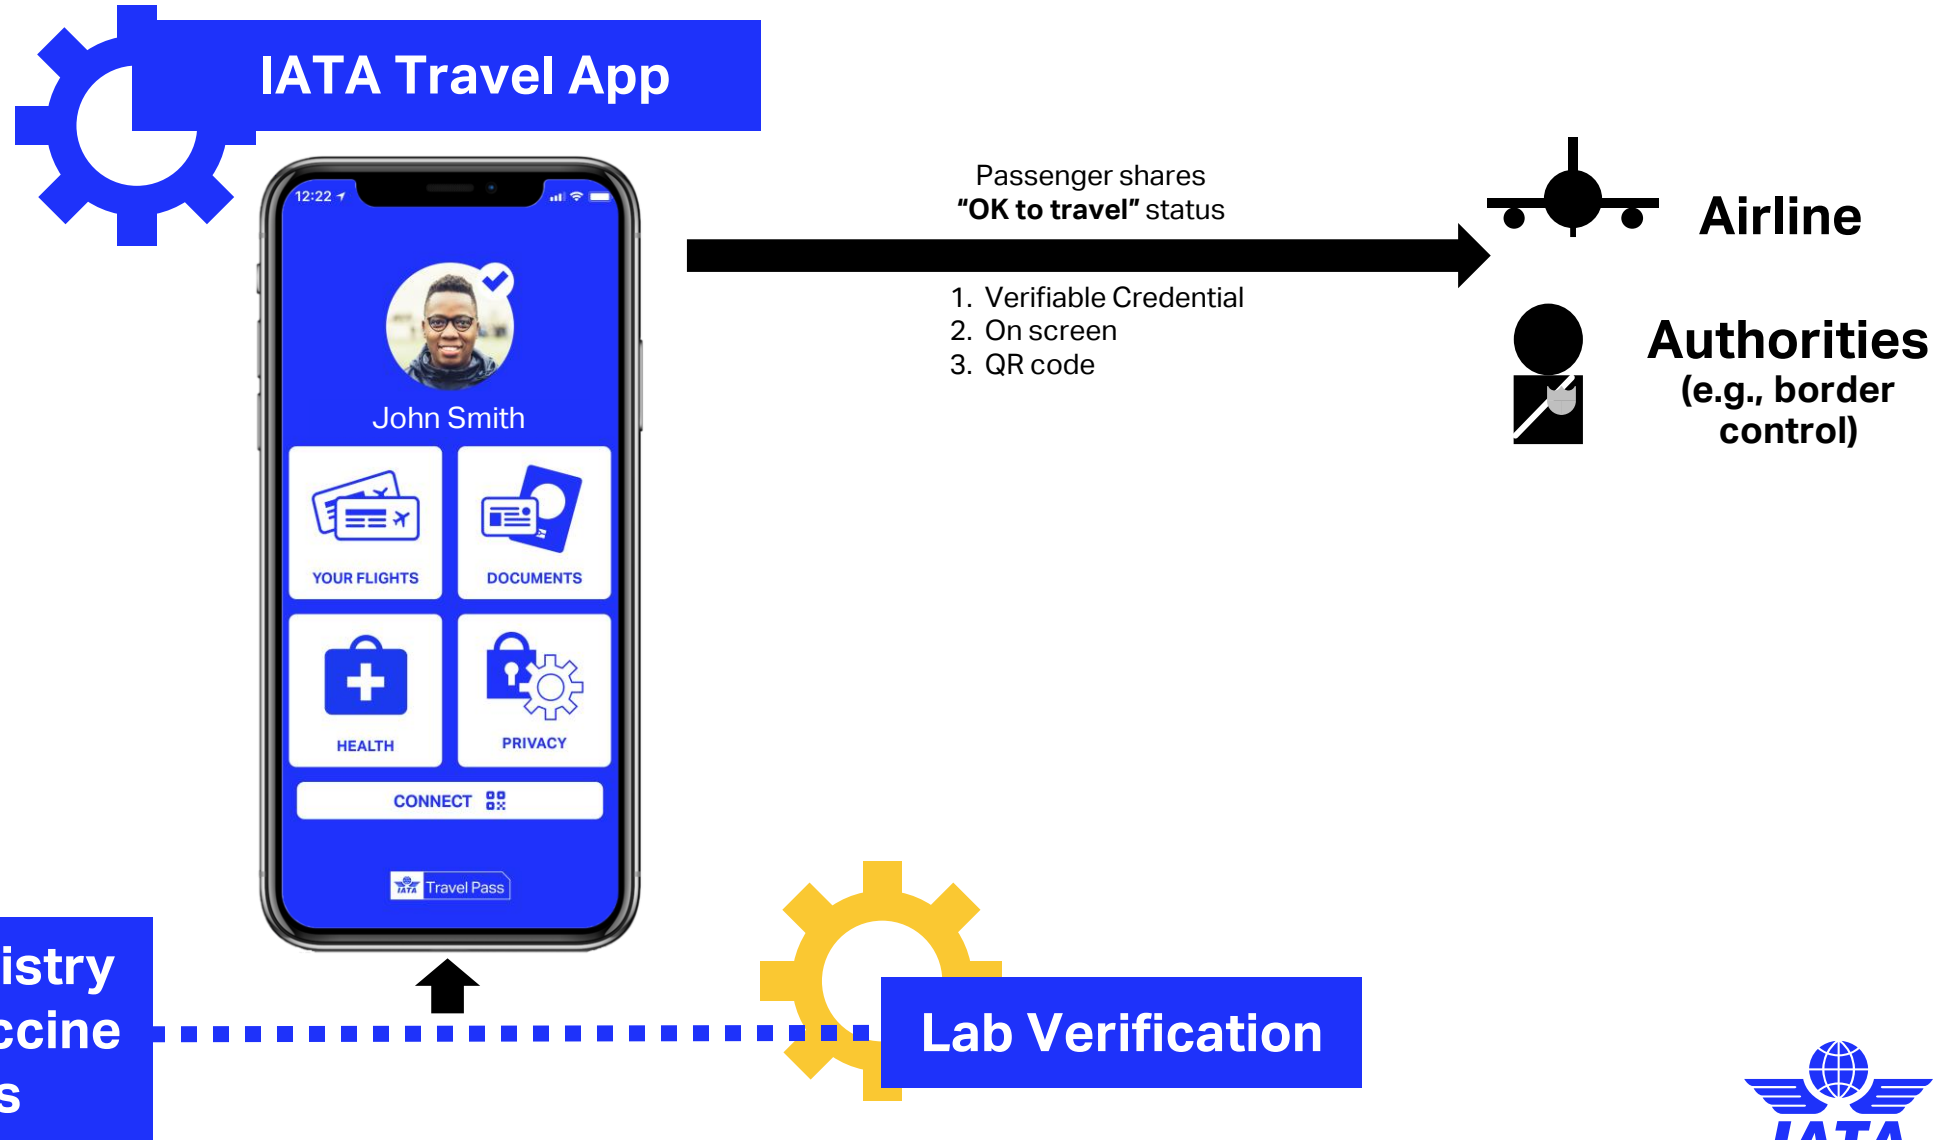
IATA Travel App

12:22

John Smith

YOUR FLIGHTS

DOCUMENTS

HEALTH

PRIVACY

CONNECT

IATA Travel Pass

Passenger shares
"OK to travel" status

1. Verifiable Credential
2. On screen
3. QR code

Airline

Authorities
(e.g., border control)

istry
ccine
s

Lab Verification

IATA